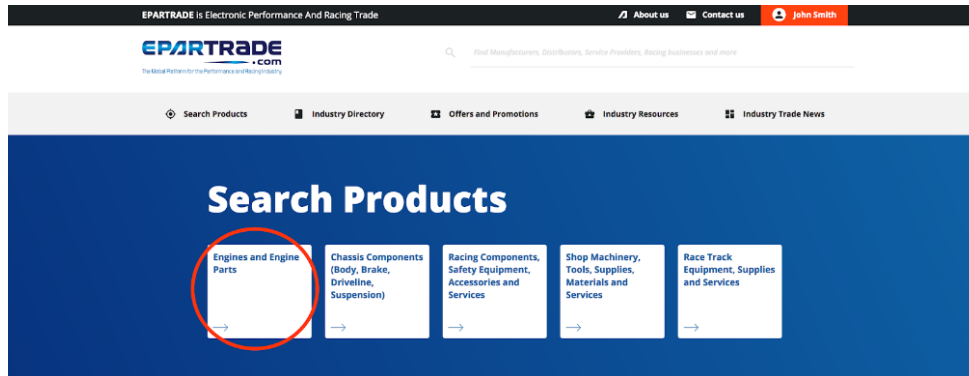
EPARTRADE is Electronic Performance And Racing Trade

About us

Contact us

John Smith

EPARTRADE .com

The Global Platform for the Performance and Racing Industry

Find Manufacturers, Distributors, Service Providers, Racing businesses and more

Search Products

Industry Directory

Offers and Promotions

Industry Resources

Industry Trade News

Search Products

Engines and Engine Parts

→

Chassis Components (Body, Brake, Driveline, Suspension)

→

Racing Components, Safety Equipment, Accessories and Services

→

Shop Machinery, Tools, Supplies, Materials and Services

→

Race Track Equipment, Supplies and Services

→